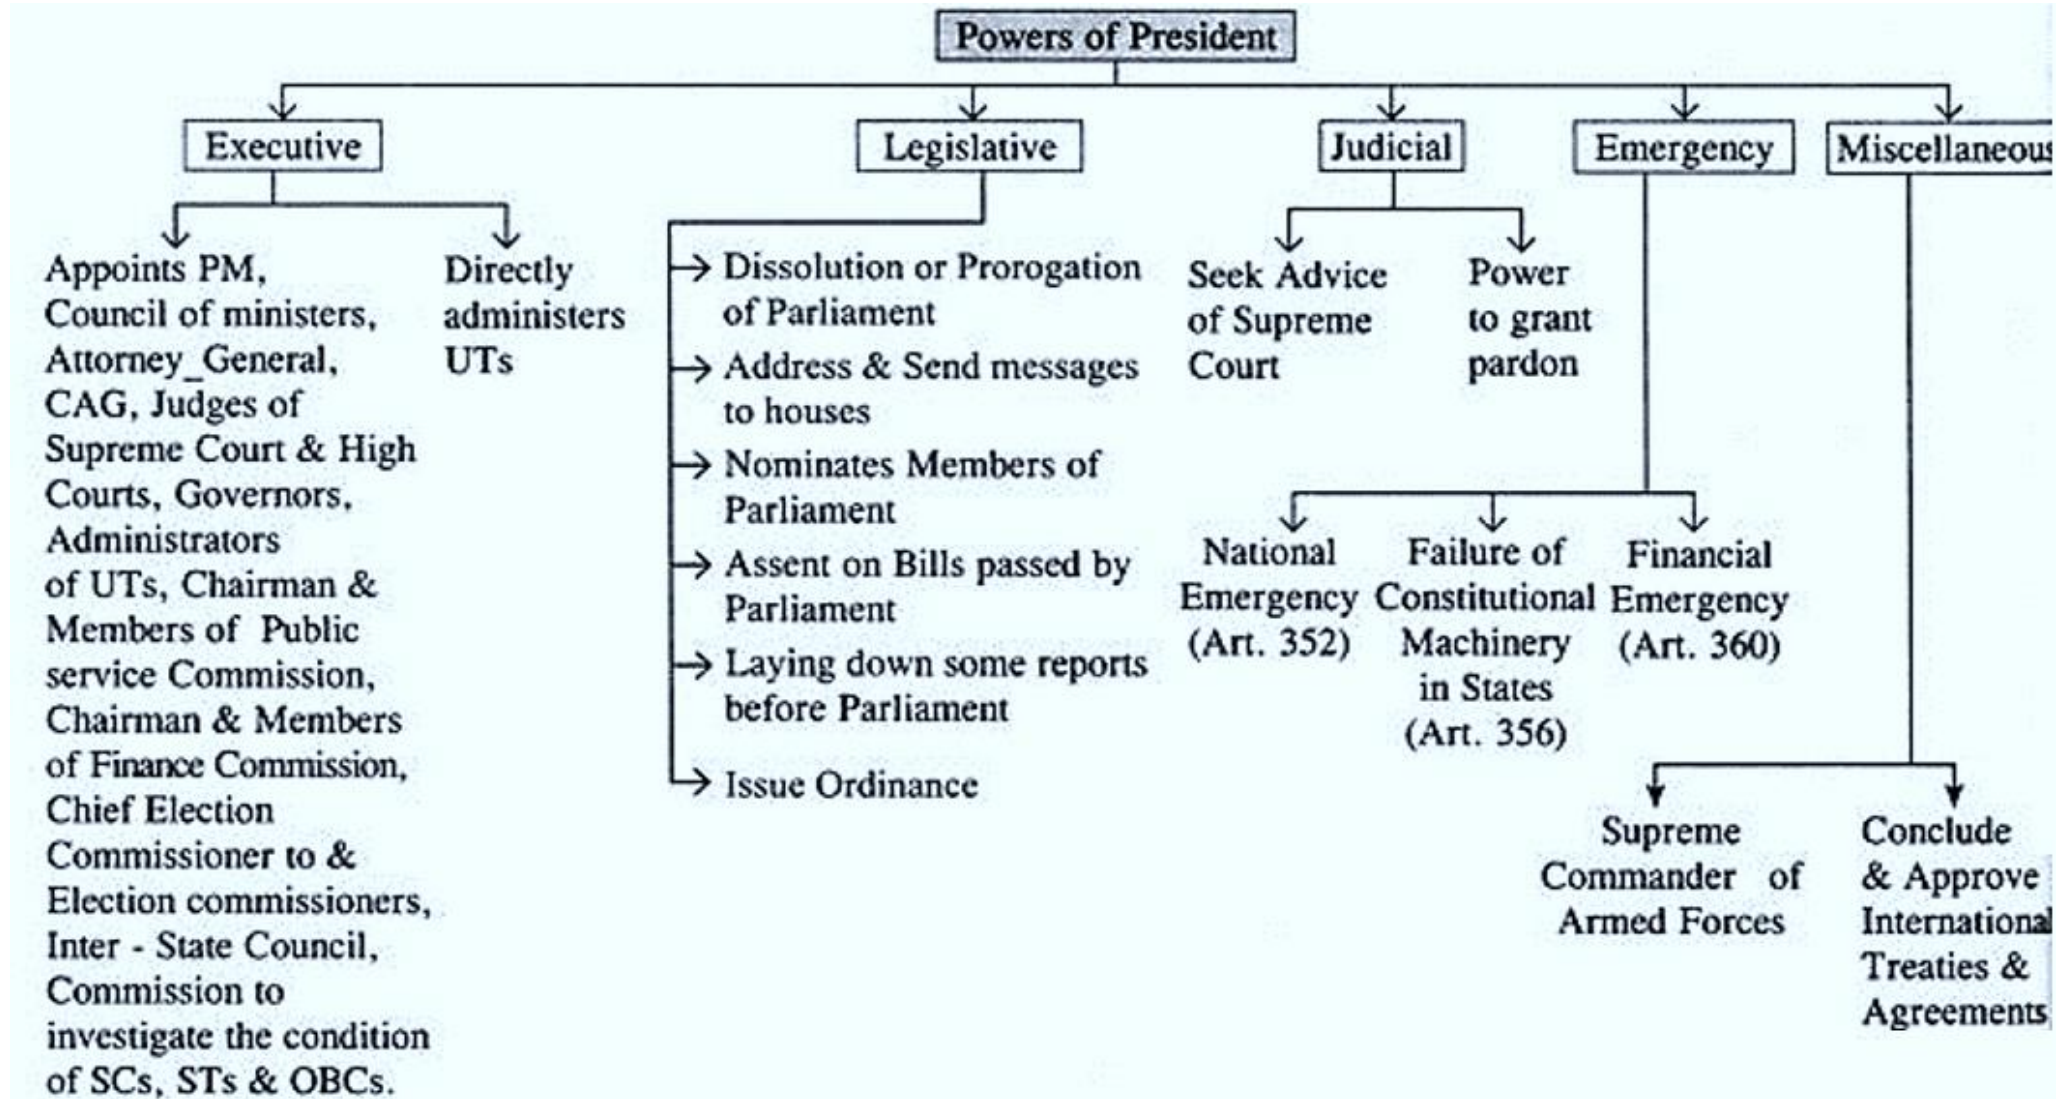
Powers of President

Executive

Appoints PM, Council of ministers, Attorney_General, CAG, Judges of Supreme Court & High Courts, Governors, Administrators of UTs, Chairman & Members of Public service Commission, Chairman & Members of Finance Commission, Chief Election Commissioner to & Election commissioners, Inter - State Council, Commission to investigate the condition of SCs, STs & OBCs.

Directly administers UTs

Legislative

Dissolution or Prorogation of Parliament

Address & Send messages to houses

Nominates Members of Parliament

Assent on Bills passed by Parliament

Laying down some reports before Parliament

Issue Ordinance

Judicial

Seek Advice of Supreme Court

Power to grant pardon

Emergency

National Emergency (Art. 352)

Failure of Constitutional Machinery in States (Art. 356)

Financial Emergency (Art. 360)

Miscellaneous

Supreme Commander of Armed Forces

Conclude & Approve International Treaties & Agreements